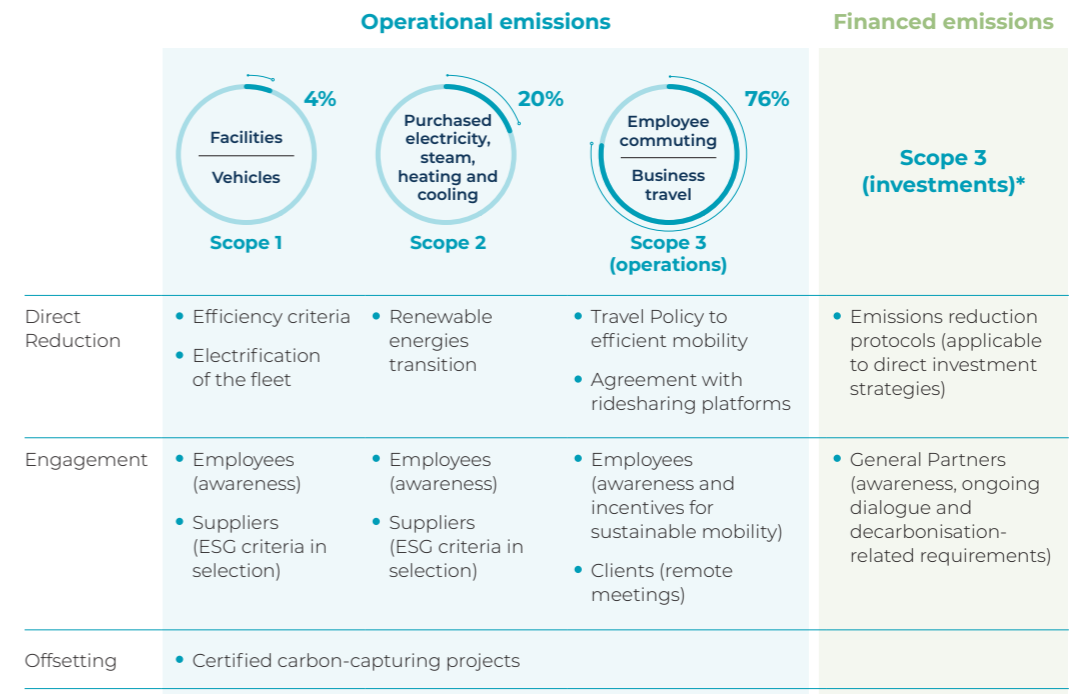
|  | Operational emissions |  |  | Financed emissions |
|---|---|---|---|---|
|  | 4% Facilities / Vehicles Scope 1 | 20% Purchased electricity, steam, heating and cooling Scope 2 | 76% Employee commuting / Business travel Scope 3 (operations) | Scope 3 (investments)* |
| Direct Reduction | • Efficiency criteria • Electrification of the fleet | • Renewable energies transition | • Travel Policy to efficient mobility • Agreement with ridesharing platforms | • Emissions reduction protocols (applicable to direct investment strategies) |
| Engagement | • Employees (awareness) • Suppliers (ESG criteria in selection) | • Employees (awareness) • Suppliers (ESG criteria in selection) | • Employees (awareness and incentives for sustainable mobility) • Clients (remote meetings) | • General Partners (awareness, ongoing dialogue and decarbonisation-related requirements) |
| Offsetting | • Certified carbon-capturing projects |  |  |  |